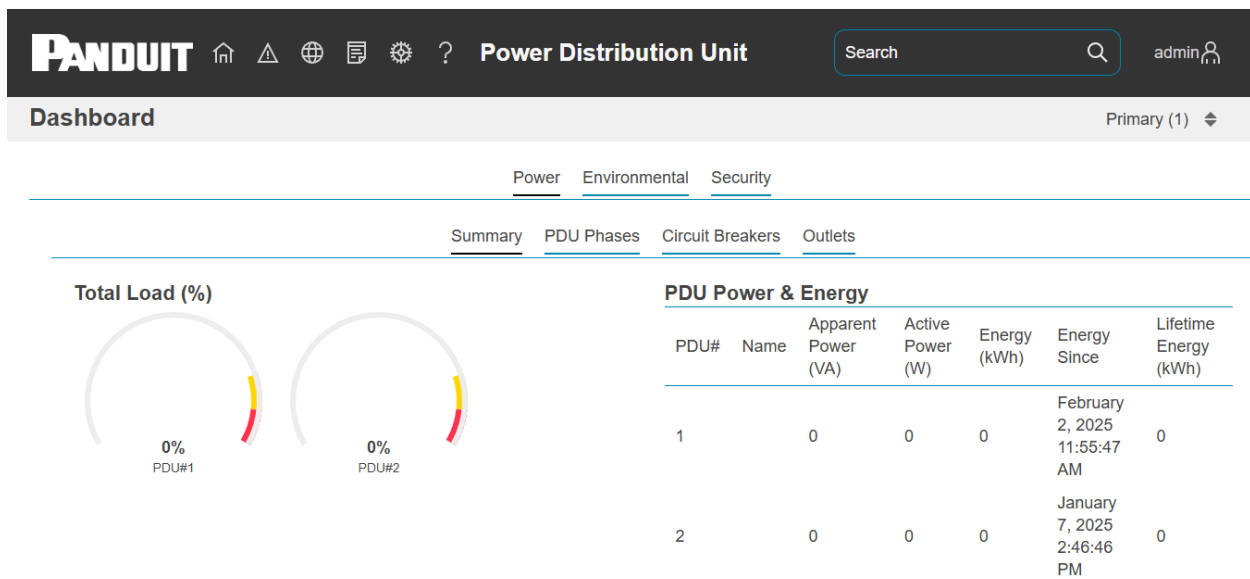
PANDUIT ? Power Distribution Unit Search admin

Dashboard Primary (1)

Power Environmental Security

Summary PDU Phases Circuit Breakers Outlets

Total Load (%)

0%
PDU#1

0%
PDU#2

PDU Power & Energy

| PDU# | Name | Apparent Power (VA) | Active Power (W) | Energy (kWh) | Energy Since | Lifetime Energy (kWh) |
|---|---|---|---|---|---|---|
| 1 | | 0 | 0 | 0 | February 2, 2025 11:55:47 AM | 0 |
| 2 | | 0 | 0 | 0 | January 7, 2025 2:46:46 PM | 0 |